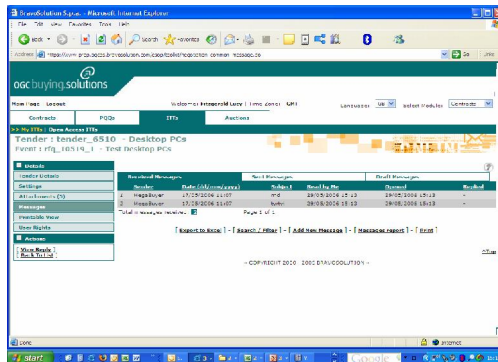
BravoSolution S.p.a. - Microsoft Internet Explorer

File Edit View Favorites Tools Help

Back Search Favorites

Address https://www.ogcbs.bravosolution.com/esop/toolkit/negotiation common message.do

Go Links

ogc buying.solutions

Home Page Logout

Welcome: Fitzgerald Lucy | Time zone: GMT

Language: UK

Select Module: Contracts

Contracts

PQQs

ITTs

Auctions

>> My ITTs | Open Access ITTs

Tender : tender_6510 - Desktop PCs

Event : rfq_10519_1 - Test Desktop PCs

Details

Tender Details

Settings

Attachments (2)

Messages

Printable View

User Rights

Actions

View Reply
Back To List

Received Messages

Sent Messages

Draft Messages

| | Sender | Date (dd/mm/yyyy) | Subject | Read by Me | Opened | Replied |
|---|---|---|---|---|---|---|
| 1 | MegaBuyer | 17/05/2006 11:07 | rrrd | 29/05/2006 15:13 | 29/05/2006 15:13 | - |
| 2 | MegaBuyer | 17/05/2006 11:07 | tyrtyr | 29/05/2006 15:13 | 29/05/2006 15:13 | - |

Total n. messages received: 2

Page 1 of 1

[ Export to Excel ] - [ Search / Filter ] - [ Add New Message ] - [ Messages report ] - [ Print ]

Close

- COPYRIGHT 2000 - 2006 BRAVOSOLUTION -

Done

Internet

Start

Google